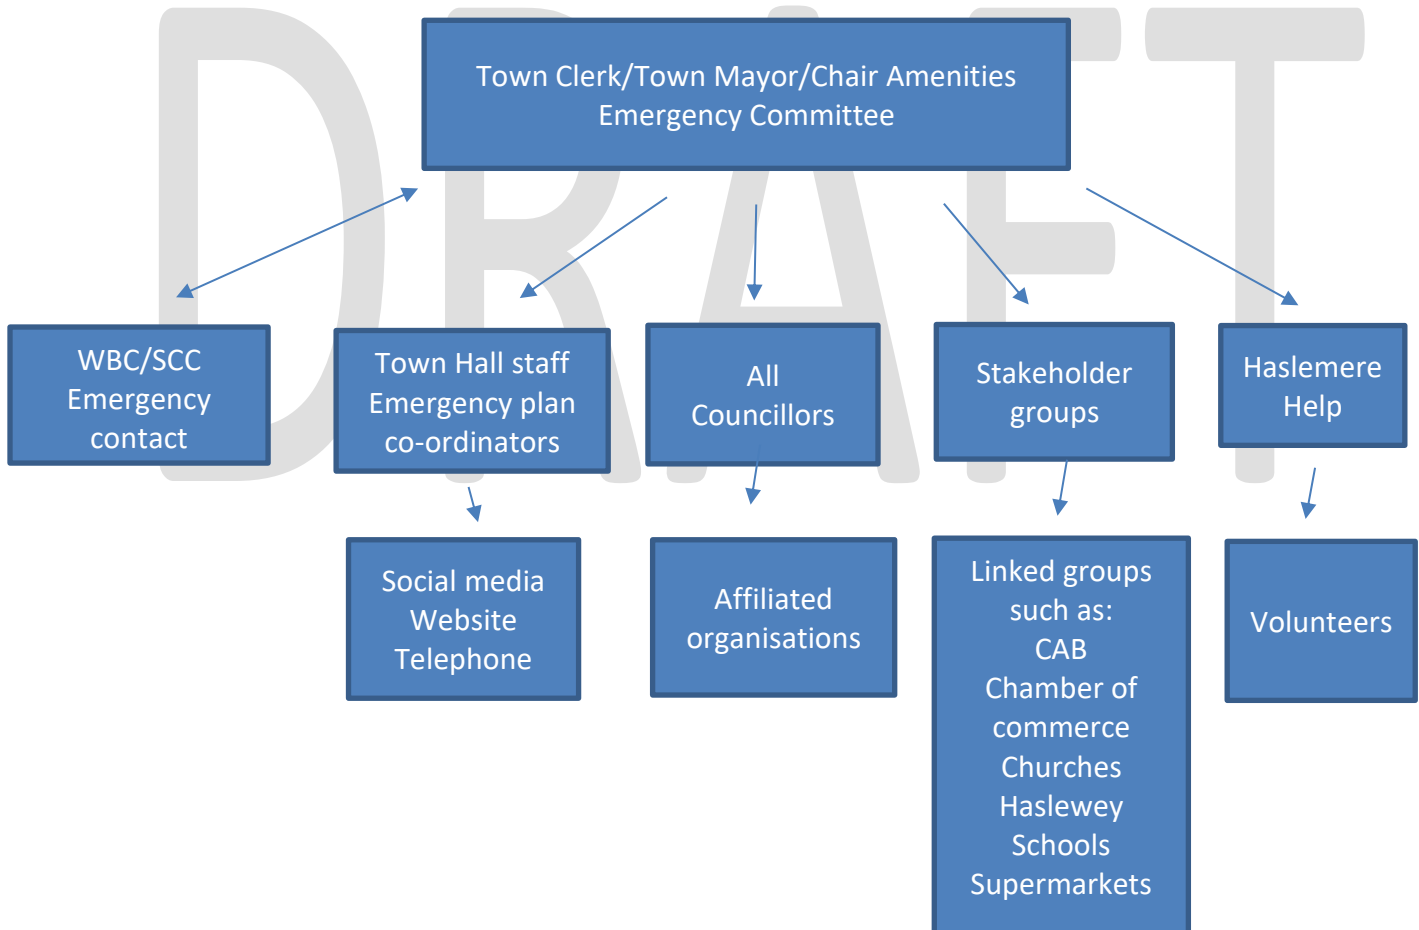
DRAFT

Town Clerk/Town Mayor/Chair Amenities Emergency Committee

WBC/SCC Emergency contact

Town Hall staff Emergency plan co-ordinators

All Councillors

Stakeholder groups

Haslemere Help

Social media
Website
Telephone

Affiliated organisations

Linked groups such as:
CAB
Chamber of commerce
Churches
Haslewey
Schools
Supermarkets

Volunteers